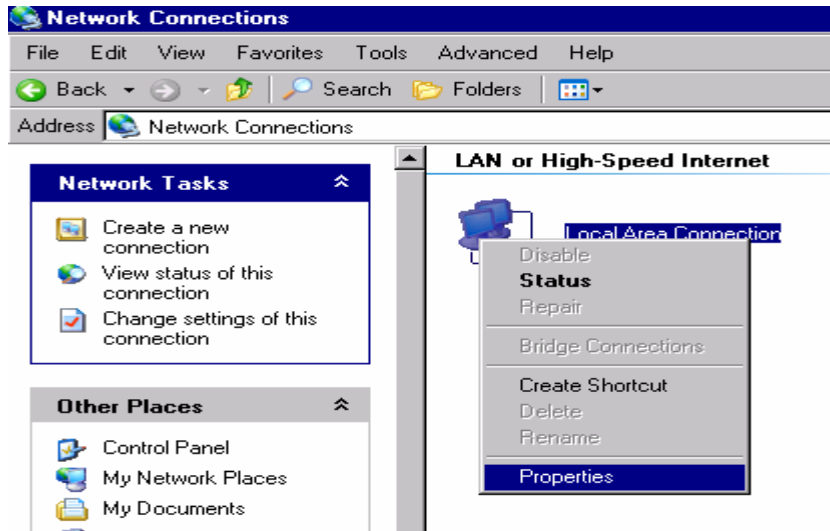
Network Connections

File Edit View Favorites Tools Advanced Help

Back Search Folders

Address Network Connections

Network Tasks

Create a new connection

View status of this connection

Change settings of this connection

Other Places

Control Panel

My Network Places

My Documents

LAN or High-Speed Internet

Local Area Connection

Disable

Status

Repair

Bridge Connections

Create Shortcut

Delete

Rename

Properties